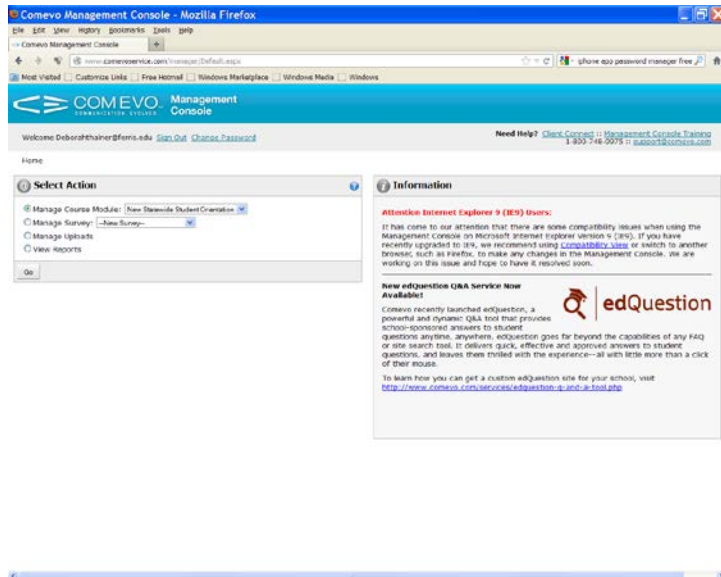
Comevo Management Console - Mozilla Firefox

File Edit View History Bookmarks Tools Help

Comevo Management Console

www.comevoservice.com/manager/Default.aspx

iphone app password manager free

Most Visited | Customize Links | Free Hotmail | Windows Marketplace | Windows Media | Windows

COMEVO COMMUNICATION EVOLVED Management Console

Welcome Deborahthainer@ferris.edu Sign Out Change Password

Need Help? Client Connect :: Management Console Training 1-800-746-0075 :: support@comevo.com

Home

Select Action

Manage Course Module: New Statewide Student Orientation
Manage Survey: --New Survey--
Manage Uploads
View Reports

Go

Information

Attention Internet Explorer 9 (IE9) Users:

It has come to our attention that there are some compatibility issues when using the Management Console on Microsoft Internet Explorer Version 9 (IE9). If you have recently upgraded to IE9, we recommend using Compatibility View or switch to another browser, such as Firefox, to make any changes in the Management Console. We are working on this issue and hope to have it resolved soon.

New edQuestion Q&A Service Now Available!

edQuestion

Comevo recently launched edQuestion, a powerful and dynamic Q&A tool that provides school-sponsored answers to student questions anytime, anywhere. edQuestion goes far beyond the capabilities of any FAQ or site search tool. It delivers quick, effective and approved answers to student questions, and leaves them thrilled with the experience—all with little more than a click of their mouse.

To learn how you can get a custom edQuestion site for your school, visit http://www.comevo.com/services/edquestion-q-and-a-tool.php